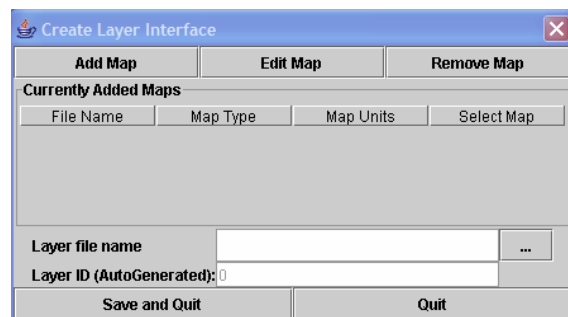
Create Layer Interface

Add Map
Edit Map
Remove Map

Currently Added Maps

| File Name | Map Type | Map Units | Select Map |
|---|---|---|---|

Layer file name
...
Layer ID (AutoGenerated): 0

Save and Quit
Quit